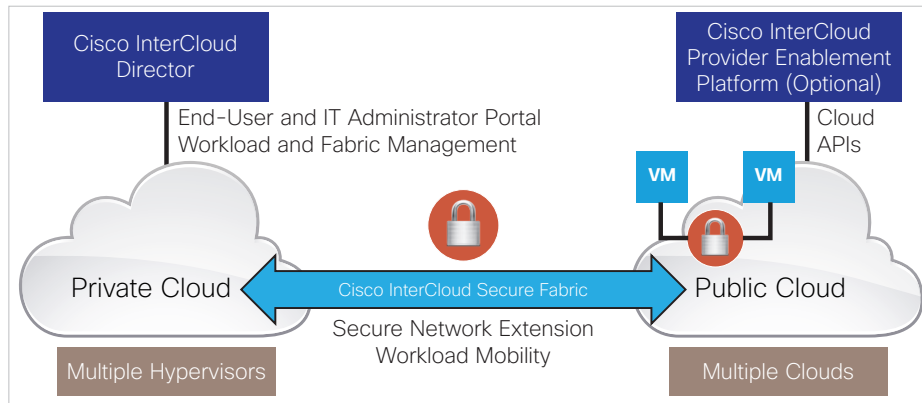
Cisco InterCloud Director

Cisco InterCloud Provider Enablement Platform (Optional)

End-User and IT Administrator Portal
Workload and Fabric Management

Cloud APIs

VM

VM

Private Cloud

Cisco InterCloud Secure Fabric

Public Cloud

Secure Network Extension
Workload Mobility

Multiple Hypervisors

Multiple Clouds